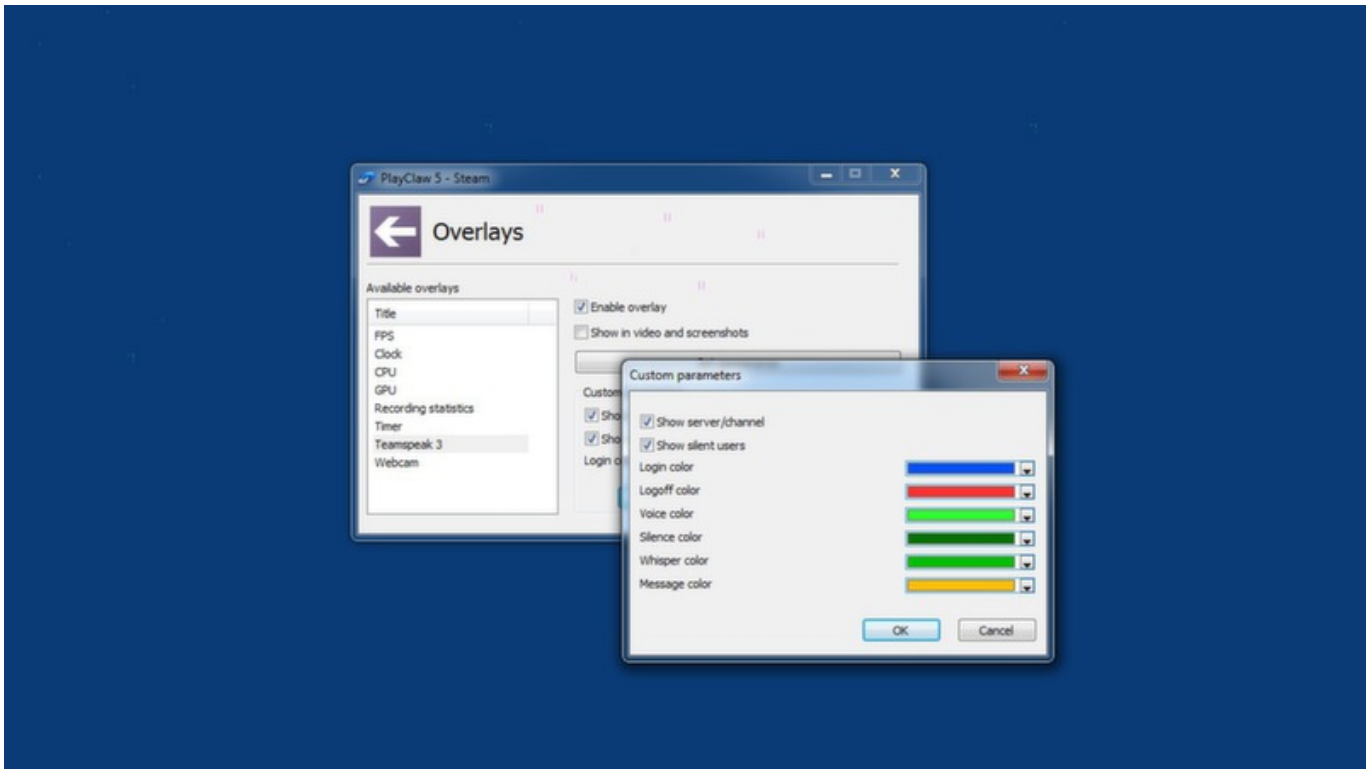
PlayClaw 5 - Steam

Overlays

Available overlays

| Title |
|---|
| FPS |
| Clock |
| CPU |
| GPU |
| Recording statistics |
| Timer |
| Teamspeak 3 |
| Webcam |

Enable overlay
Show in video and screenshots

Custom
Sho
Sho
Login c

Custom parameters

Show server/channel
Show silent users
Login color
Logoff color
Voice color
Silence color
Whisper color
Message color

OK
Cancel